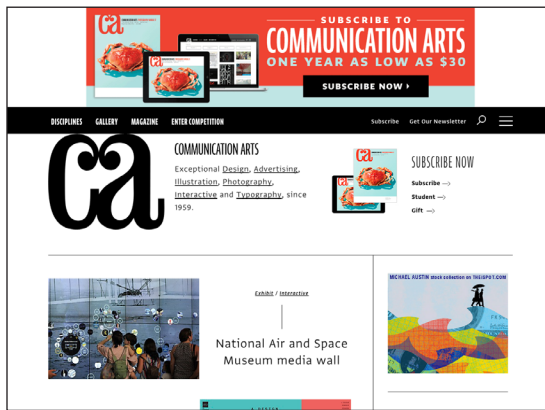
SUBSCRIBE TO
COMMUNICATION ARTS
ONE YEAR AS LOW AS $30
SUBSCRIBE NOW ›

DISCIPLINES GALLERY MAGAZINE ENTER COMPETITION
Subscribe Get Our Newsletter

ca

COMMUNICATION ARTS
Exceptional Design, Advertising, Illustration, Photography, Interactive and Typography, since 1959.

SUBSCRIBE NOW
Subscribe →
Student →
Gift →

Exhibit / Interactive
National Air and Space Museum media wall

MICHAEL AUSTIN stock collection on THEiSPOT.COM